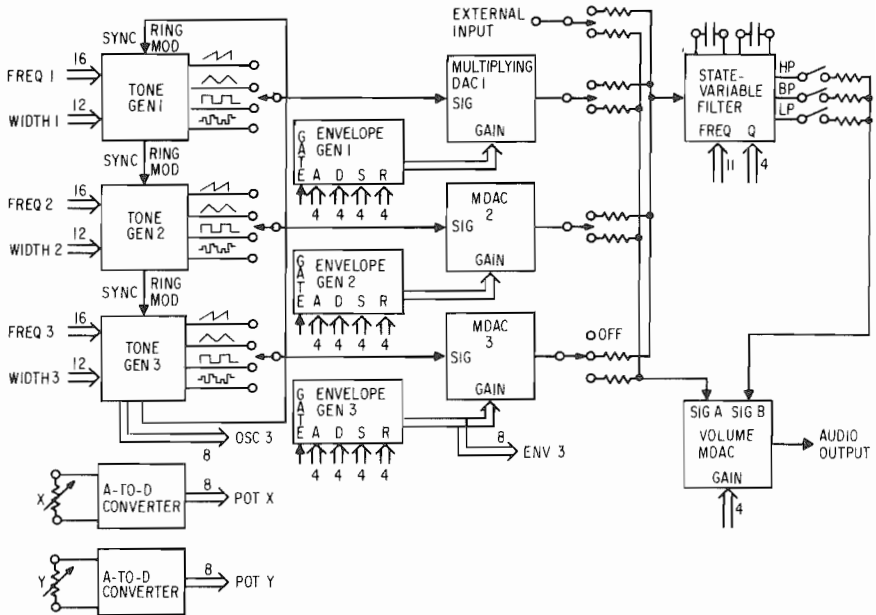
EXTERNAL INPUT

SYNC
RING MOD
FREQ 1
16
TONE GEN 1
WIDTH 1
12

MULTIPLYING DAC 1
SIG
GAIN

STATE-VARIABLE FILTER
HP
BP
LP
FREQ
Q
11
4

ENVELOPE GEN 1
G A T E
A D S R
4 4 4 4

SYNC
RING MOD
FREQ 2
16
TONE GEN 2
WIDTH 2
12

MDAC 2
SIG
GAIN

ENVELOPE GEN 2
G A T E
A D S R
4 4 4 4

SYNC
RING MOD
FREQ 3
16
TONE GEN 3
WIDTH 3
12

MDAC 3
SIG
GAIN

OFF

ENVELOPE GEN 3
G A T E
A D S R
4 4 4 4

8
OSC 3

8
ENV 3

SIG A SIG B
VOLUME MDAC
GAIN
4
AUDIO OUTPUT

X
A-TO-D CONVERTER
8
POT X

Y
A-TO-D CONVERTER
8
POT Y